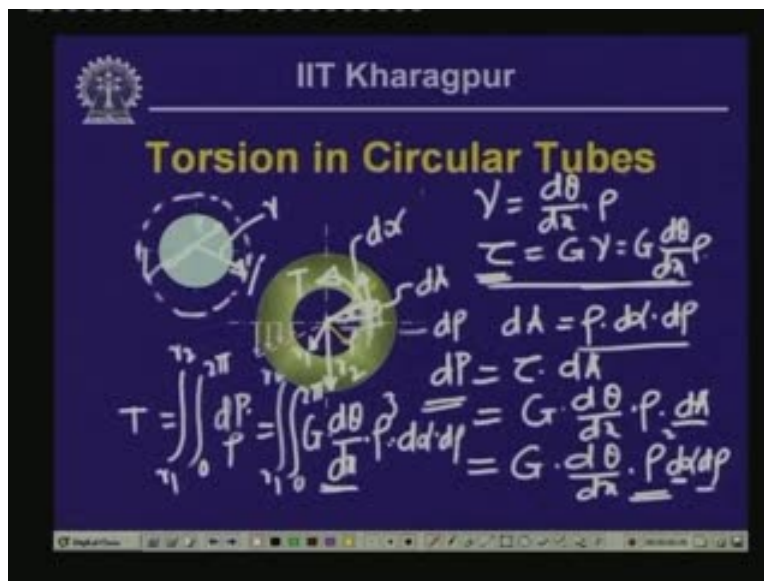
IIT Kharagpur

Torsion in Circular Tubes

$\gamma = \frac{d\theta}{dx} \cdot \rho$

$\tau = G\gamma = G \frac{d\theta}{dx} \rho$

$dA = \rho \cdot d\alpha \cdot d\rho$

$dP = \tau \cdot dA$

$= G \cdot \frac{d\theta}{dx} \cdot \rho \cdot dA$

$= G \cdot \frac{d\theta}{dx} \cdot \rho \, d\alpha \, d\rho$

$T = \int_{r_1}^{r_2}\int_{0}^{2\pi} dP \cdot \rho = \int_{r_1}^{r_2}\int_{0}^{2\pi} G \frac{d\theta}{dx} \cdot \rho^3 \cdot d\alpha \cdot d\rho$

$d\alpha$, $dA$, $d\rho$, $r_1$, $r_2$, $r$, T, A